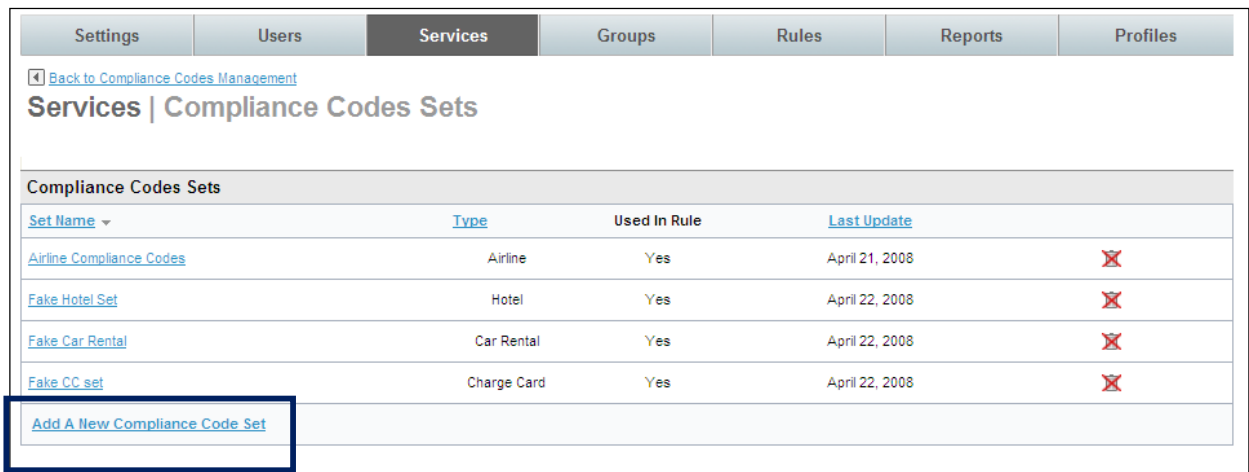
Settings | Users | Services | Groups | Rules | Reports | Profiles

Back to Compliance Codes Management

Services | Compliance Codes Sets

Compliance Codes Sets

| Set Name | Type | Used In Rule | Last Update | |
|---|---|---|---|---|
| Airline Compliance Codes | Airline | Yes | April 21, 2008 | |
| Fake Hotel Set | Hotel | Yes | April 22, 2008 | |
| Fake Car Rental | Car Rental | Yes | April 22, 2008 | |
| Fake CC set | Charge Card | Yes | April 22, 2008 | |

Add A New Compliance Code Set